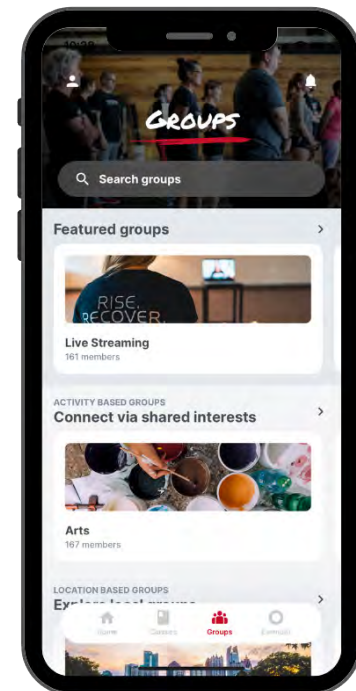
GROUPS

Search groups

Featured groups

RISE.
RECOVER.

Live Streaming
161 members

ACTIVITY BASED GROUPS
Connect via shared interests

Arts
167 members

LOCATION BASED GROUPS
Expl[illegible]

Home
Classes
Groups
Connect